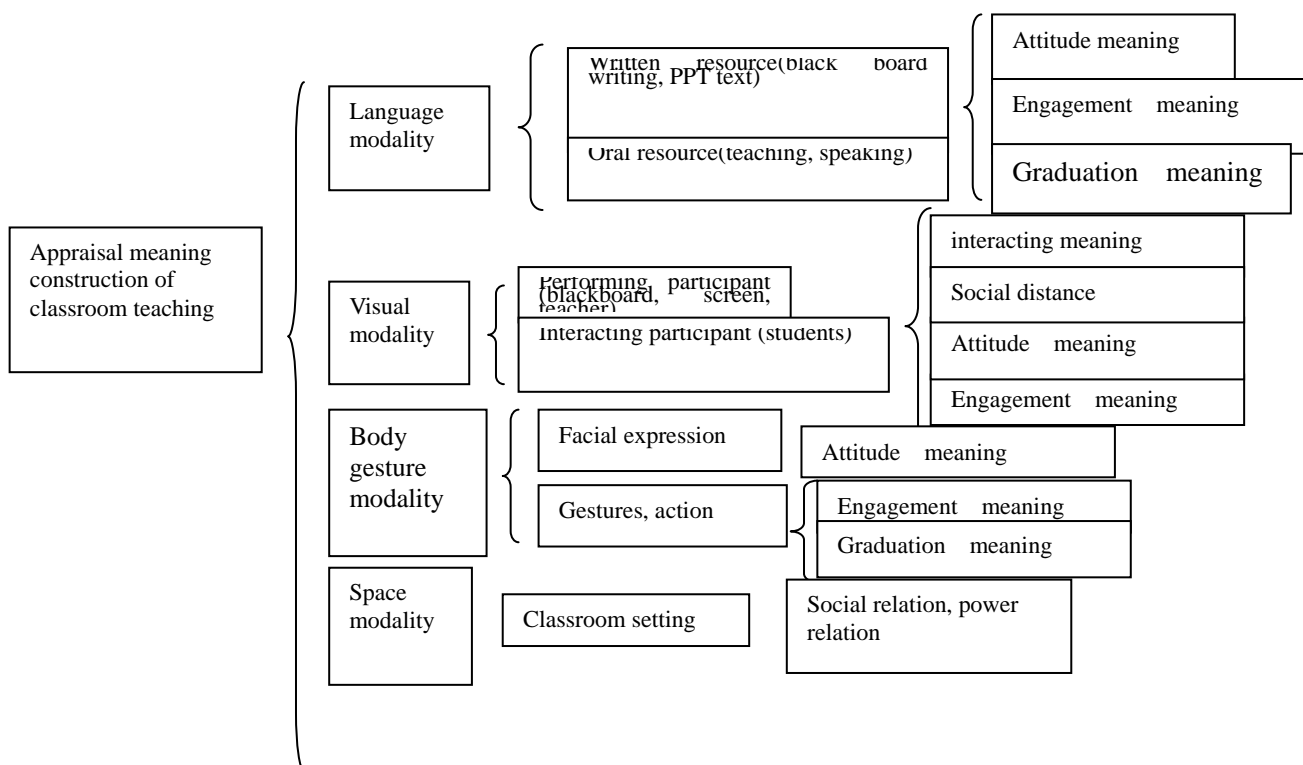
Appraisal meaning construction of classroom teaching

Language modality

Written resource(black board writing, PPT text)

Oral resource(teaching, speaking)

Attitude meaning

Engagement meaning

Graduation meaning

Visual modality

Performing participant (blackboard, screen, teacher)

Interacting participant (students)

interacting meaning

Social distance

Attitude meaning

Engagement meaning

Body gesture modality

Facial expression

Attitude meaning

Gestures, action

Engagement meaning

Graduation meaning

Space modality

Classroom setting

Social relation, power relation